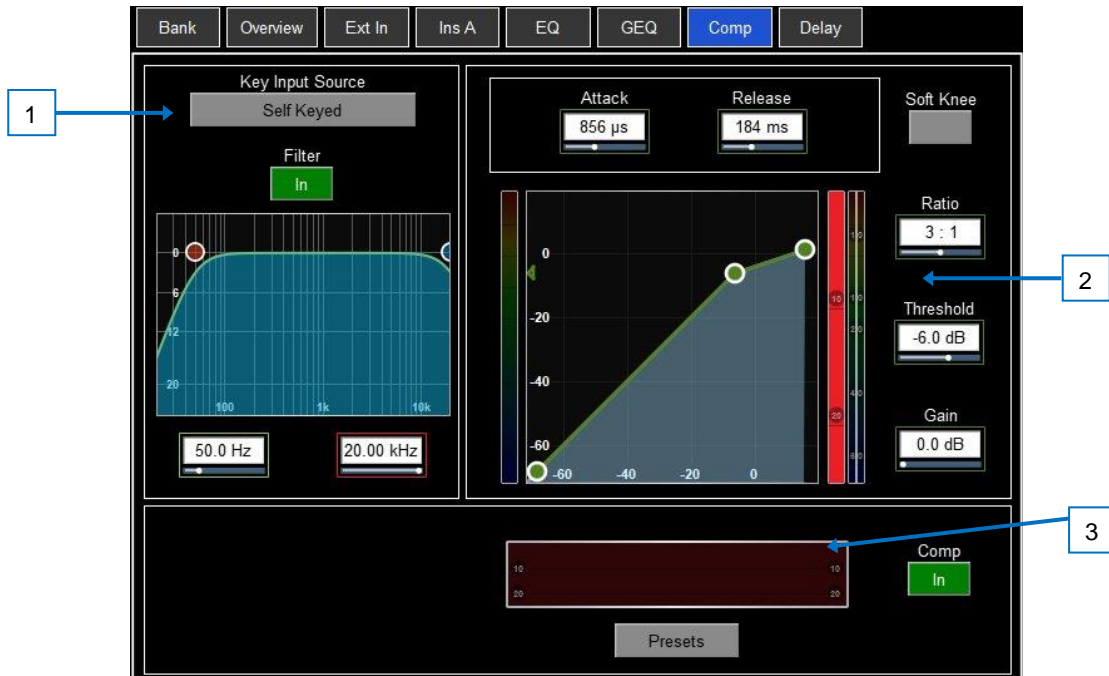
Bank Overview Ext In Ins A EQ GEQ Comp Delay

1

Key Input Source
Self Keyed

Filter
In

0
6
12
20
100
1k
10k

50.0 Hz
20.00 kHz

Attack
856 µs

Release
184 ms

Soft Knee

0
-20
-40
-60
-60
-40
-20
0

10
20

10
10
20
60

Ratio
3 : 1

2

Threshold
-6.0 dB

Gain
0.0 dB

3

10
20
10
20

Comp
In

Presets